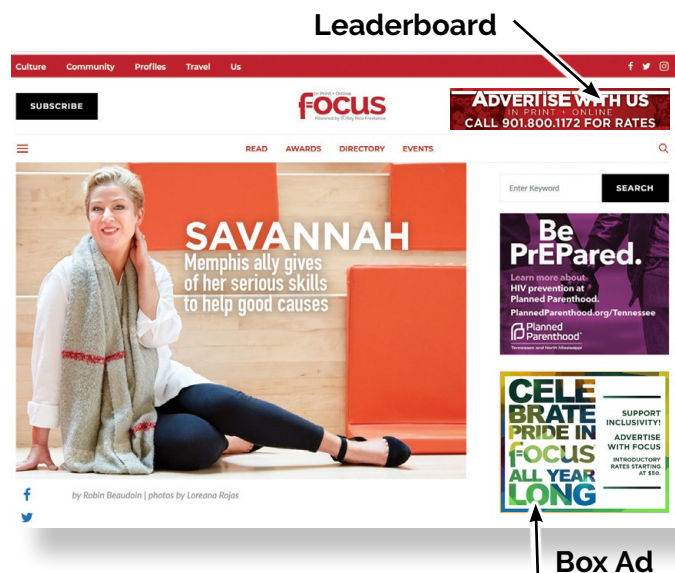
Leaderboard

Culture Community Profiles Travel Us

SUBSCRIBE

In Print + Online
FOCUS
Powered by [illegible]

ADVERTISE WITH US
IN PRINT + ONLINE
CALL 901.800.1172 FOR RATES

READ AWARDS DIRECTORY EVENTS

SAVANNAH
Memphis ally gives of her serious skills to help good causes

by Robin Beaudoin | photos by Loreana Rojas

Enter Keyword
SEARCH

Be PrEPared.
Learn more about HIV prevention at Planned Parenthood.
PlannedParenthood.org/Tennessee
Planned Parenthood
Tennessee and North Mississippi

CELEBRATE PRIDE IN FOCUS ALL YEAR LONG
SUPPORT INCLUSIVITY!
ADVERTISE WITH FOCUS
INTRODUCTORY RATES STARTING AT $50.

Box Ad